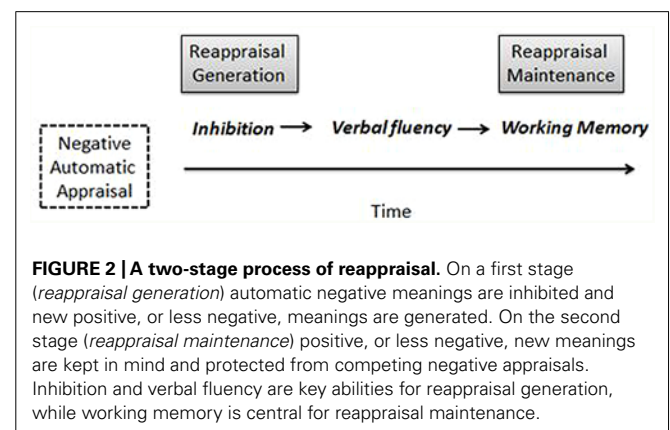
Reappraisal Generation

Reappraisal Maintenance

Negative Automatic Appraisal

Inhibition → Verbal fluency → Working Memory

Time

**FIGURE 2 | A two-stage process of reappraisal.** On a first stage (*reappraisal generation*) automatic negative meanings are inhibited and new positive, or less negative, meanings are generated. On the second stage (*reappraisal maintenance*) positive, or less negative, new meanings are kept in mind and protected from competing negative appraisals. Inhibition and verbal fluency are key abilities for reappraisal generation, while working memory is central for reappraisal maintenance.